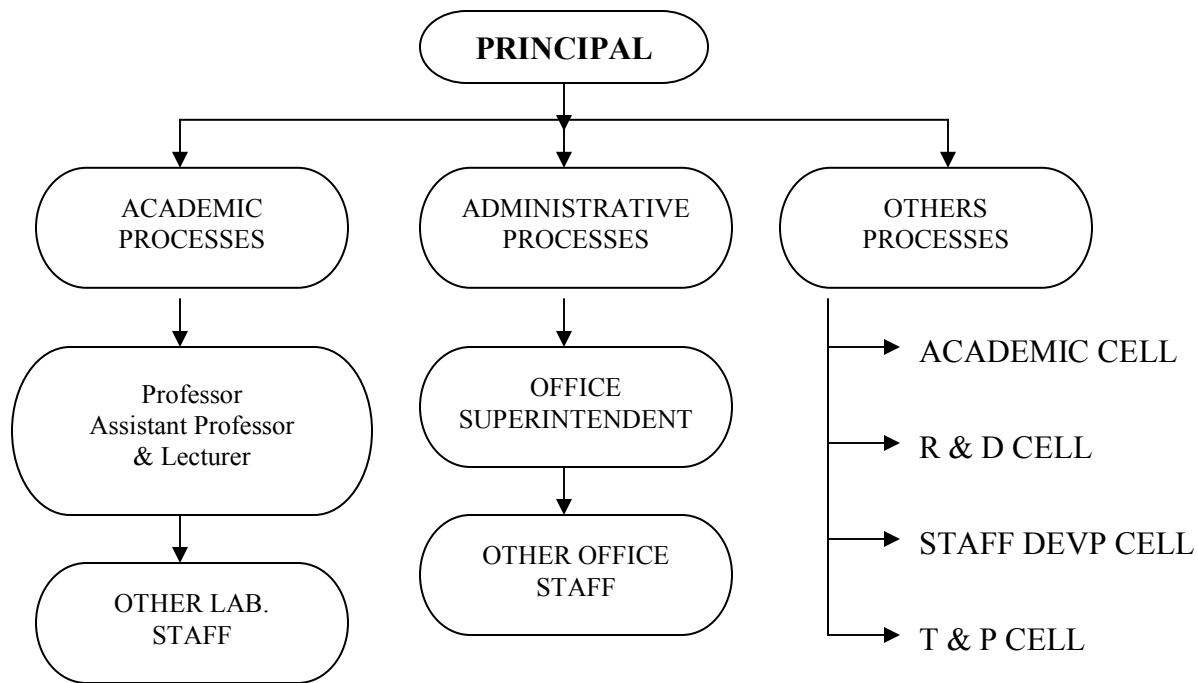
PRINCIPAL

ACADEMIC PROCESSES

ADMINISTRATIVE PROCESSES

OTHERS PROCESSES

Professor
Assistant Professor
& Lecturer

OTHER LAB. STAFF

OFFICE SUPERINTENDENT

OTHER OFFICE STAFF

ACADEMIC CELL

R & D CELL

STAFF DEVP CELL

T & P CELL